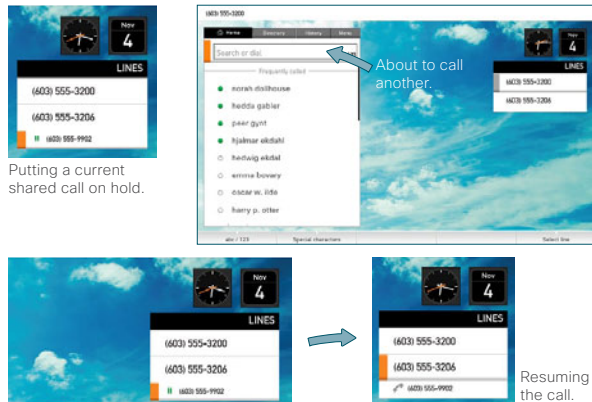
Nov
4

LINES

(603) 555-3200

(603) 555-3206

(603) 555-9902

Putting a current shared call on hold.

(603) 555-3200

Home

Contacts

History

Menu

Search or dial

Frequently called

norah dollhouse

hedda gabler

peer gynt

hjalmar ekdahl

hedwig ekdal

emma bovary

oscar w. lide

harry p. otter

abc / 123

Special characters

Select line

About to call another.

Nov
4

LINES

(603) 555-3200

(603) 555-3206

Nov
4

LINES

(603) 555-3200

(603) 555-3206

(603) 555-9902

Nov
4

LINES

(603) 555-3200

(603) 555-3206

(603) 555-9902

Resuming the call.